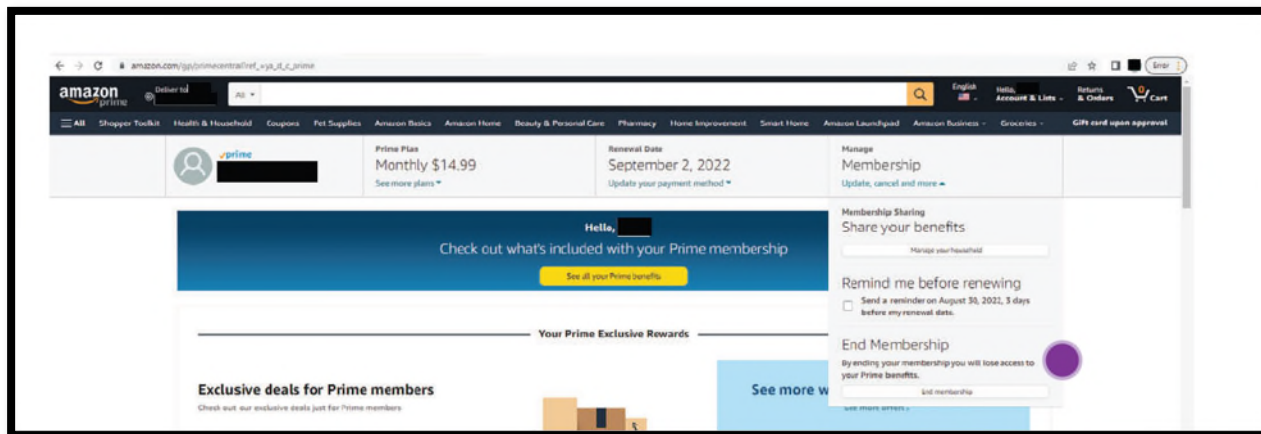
amazon.com/gp/primecentral?ref_=ya_d_c_prime

Error

amazon prime

Deliver to

All

English

Hello, Account & Lists

Returns & Orders

0 Cart

All Shopper Toolkit Health & Household Coupons Pet Supplies Amazon Basics Amazon Home Beauty & Personal Care Pharmacy Home Improvement Smart Home Amazon Launchpad Amazon Business Groceries

Gift card upon approval

prime

Prime Plan
Monthly $14.99
See more plans

Renewal Date
September 2, 2022
Update your payment method

Manage
Membership
Update, cancel and more

Hello,
Check out what's included with your Prime membership
See all your Prime benefits

Membership Sharing
Share your benefits
Manage your household

Remind me before renewing
Send a reminder on August 30, 2022, 3 days before my renewal date.

End Membership
By ending your membership you will lose access to your Prime benefits.
End membership

Your Prime Exclusive Rewards

Exclusive deals for Prime members
Check out our exclusive deals just for Prime members

See more w

See more offers